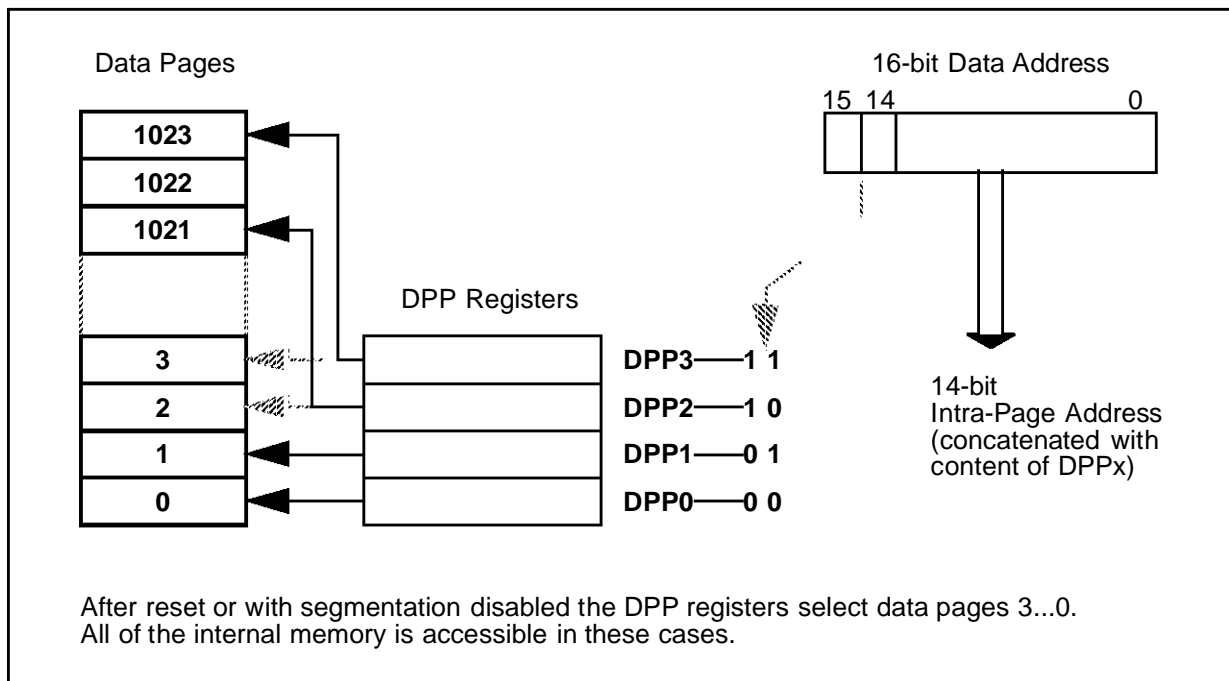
Data Pages

16-bit Data Address

15 14 0

1023

1022

1021

DPP Registers

3

DPP3—1 1

2

DPP2—1 0

1

DPP1—0 1

0

DPP0—0 0

14-bit Intra-Page Address (concatenated with content of DPPx)

After reset or with segmentation disabled the DPP registers select data pages 3...0. All of the internal memory is accessible in these cases.